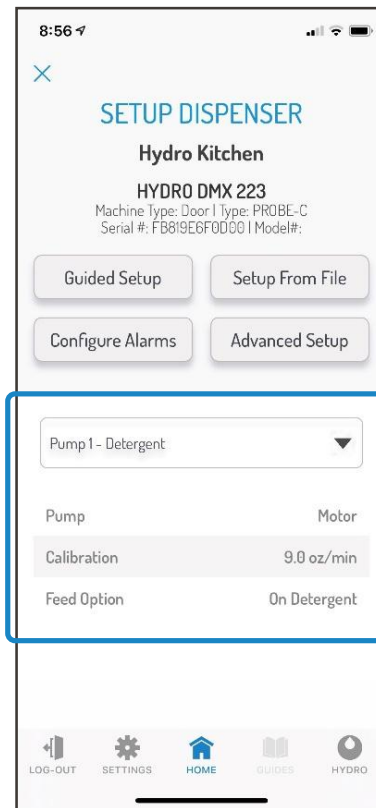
8:56

×

SETUP DISPENSER

Hydro Kitchen

HYDRO DMX 223
Machine Type: Door | Type: PROBE-C
Serial #: FB819E6F0D00 | Model#:

Guided Setup

Setup From File

Configure Alarms

Advanced Setup

Pump 1 - Detergent

| | |
|---|---|
| Pump | Motor |
| Calibration | 9.0 oz/min |
| Feed Option | On Detergent |

LOG-OUT SETTINGS HOME GUIDES HYDRO